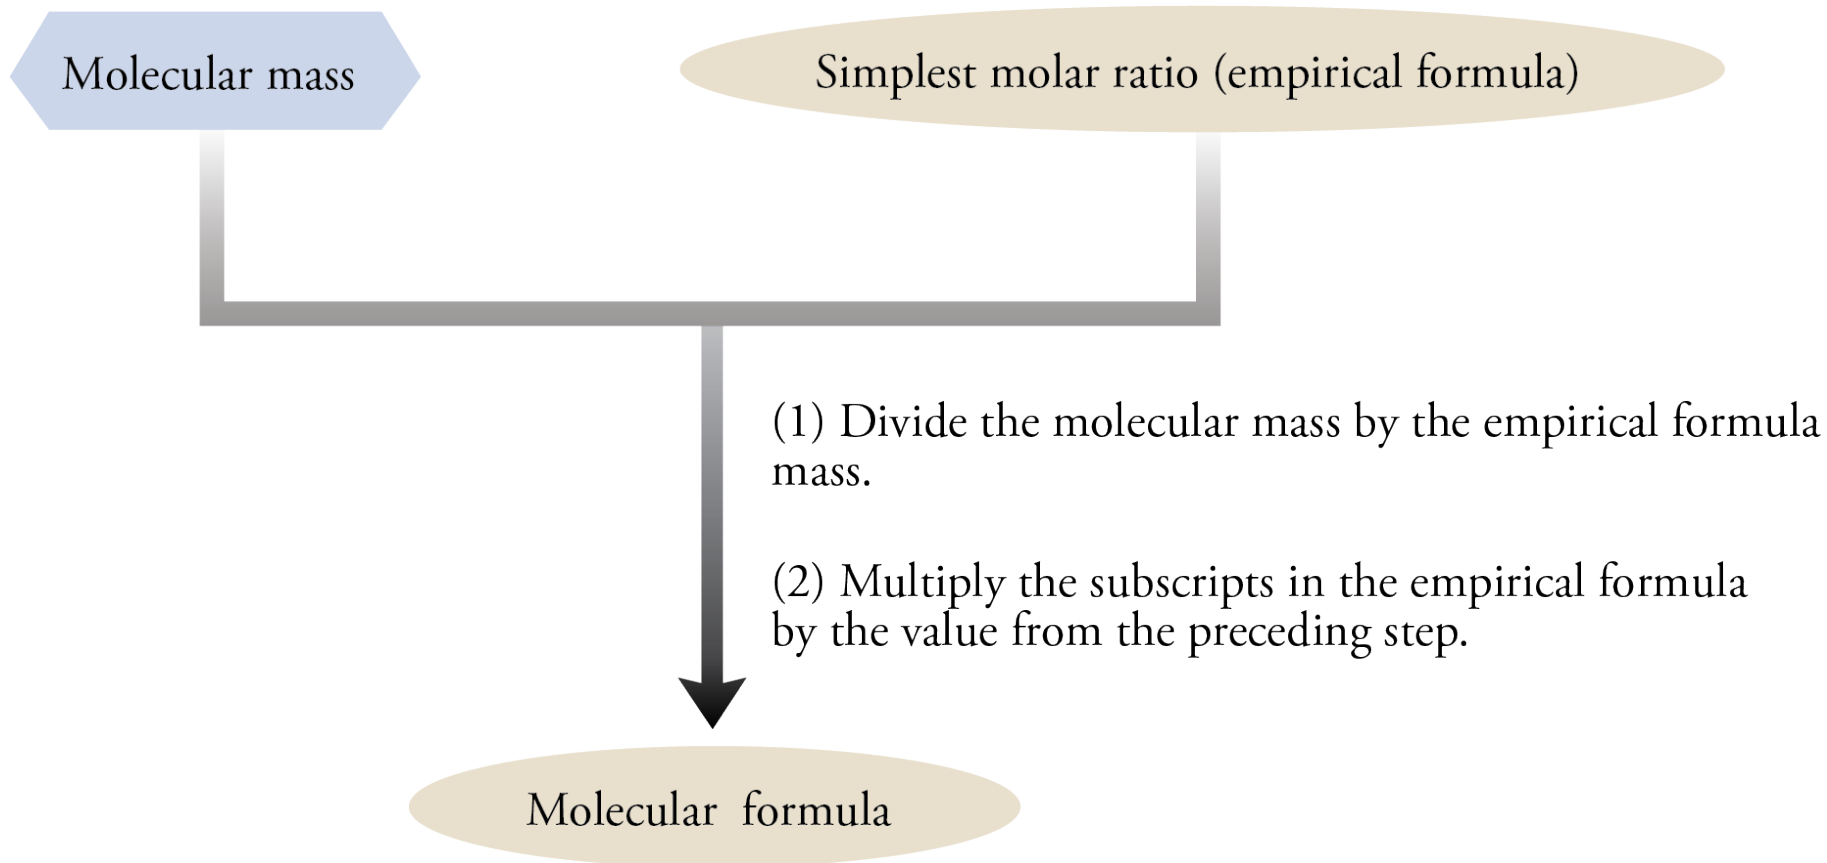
Molecular mass

Simplest molar ratio (empirical formula)

(1) Divide the molecular mass by the empirical formula mass.

(2) Multiply the subscripts in the empirical formula by the value from the preceding step.

Molecular formula